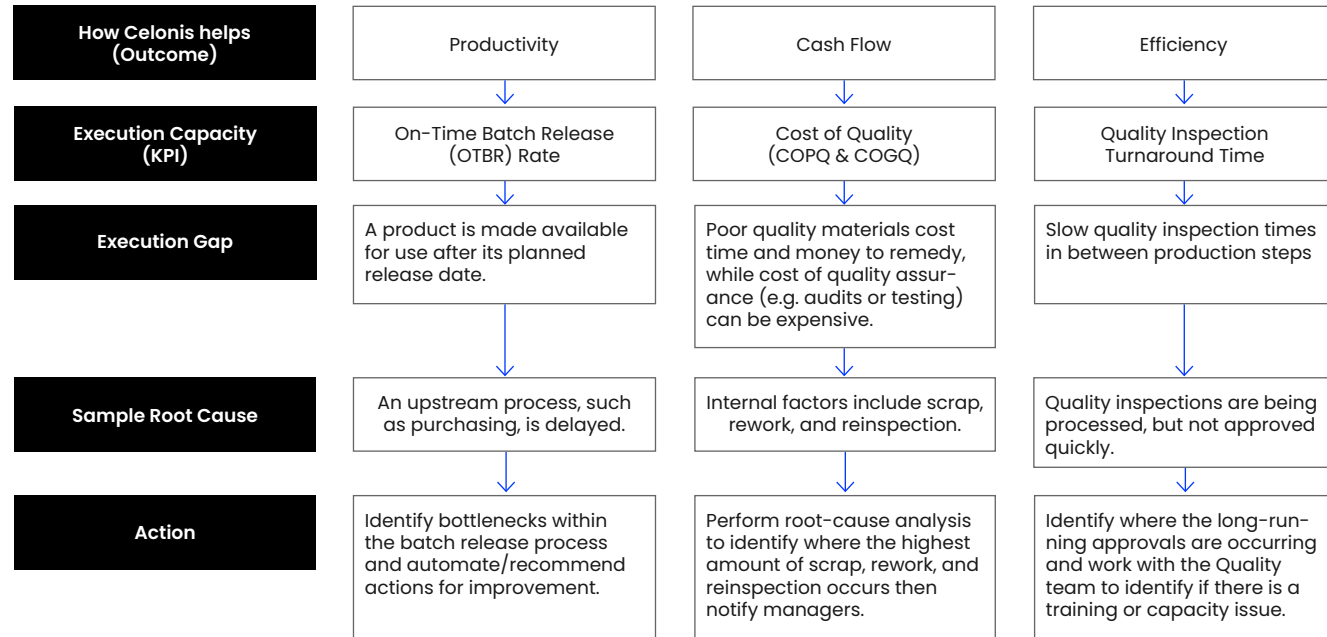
| How Celonis helps (Outcome) | Productivity | Cash Flow | Efficiency |
|---|---|---|---|
| Execution Capacity (KPI) | On-Time Batch Release (OTBR) Rate | Cost of Quality (COPQ & COGQ) | Quality Inspection Turnaround Time |
| Execution Gap | A product is made available for use after its planned release date. | Poor quality materials cost time and money to remedy, while cost of quality assurance (e.g. audits or testing) can be expensive. | Slow quality inspection times in between production steps |
| Sample Root Cause | An upstream process, such as purchasing, is delayed. | Internal factors include scrap, rework, and reinspection. | Quality inspections are being processed, but not approved quickly. |
| Action | Identify bottlenecks within the batch release process and automate/recommend actions for improvement. | Perform root-cause analysis to identify where the highest amount of scrap, rework, and reinspection occurs then notify managers. | Identify where the long-running approvals are occurring and work with the Quality team to identify if there is a training or capacity issue. |